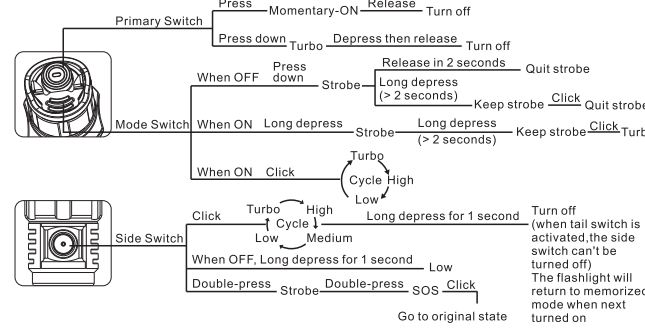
Primary Switch
Press
Momentary-ON
Release
Turn off
Press down
Turbo
Depress then release
Turn off

Mode Switch
When OFF
Press down
Strobe
Release in 2 seconds
Quit strobe
Long depress (> 2 seconds)
Keep strobe
Click
Quit strobe
When ON
Long depress
Strobe
Long depress (> 2 seconds)
Keep strobe
Click
Turb
When ON
Click
Turbo
Cycle
High
Low

Side Switch
Click
Turbo
High
Cycle
Low
Medium
Long depress for 1 second
Turn off (when tail switch is activated, the side switch can't be turned off) The flashlight will return to memorized mode when next turned on
When OFF, Long depress for 1 second
Low
Double-press
Strobe
Double-press
SOS
Click
Go to original state